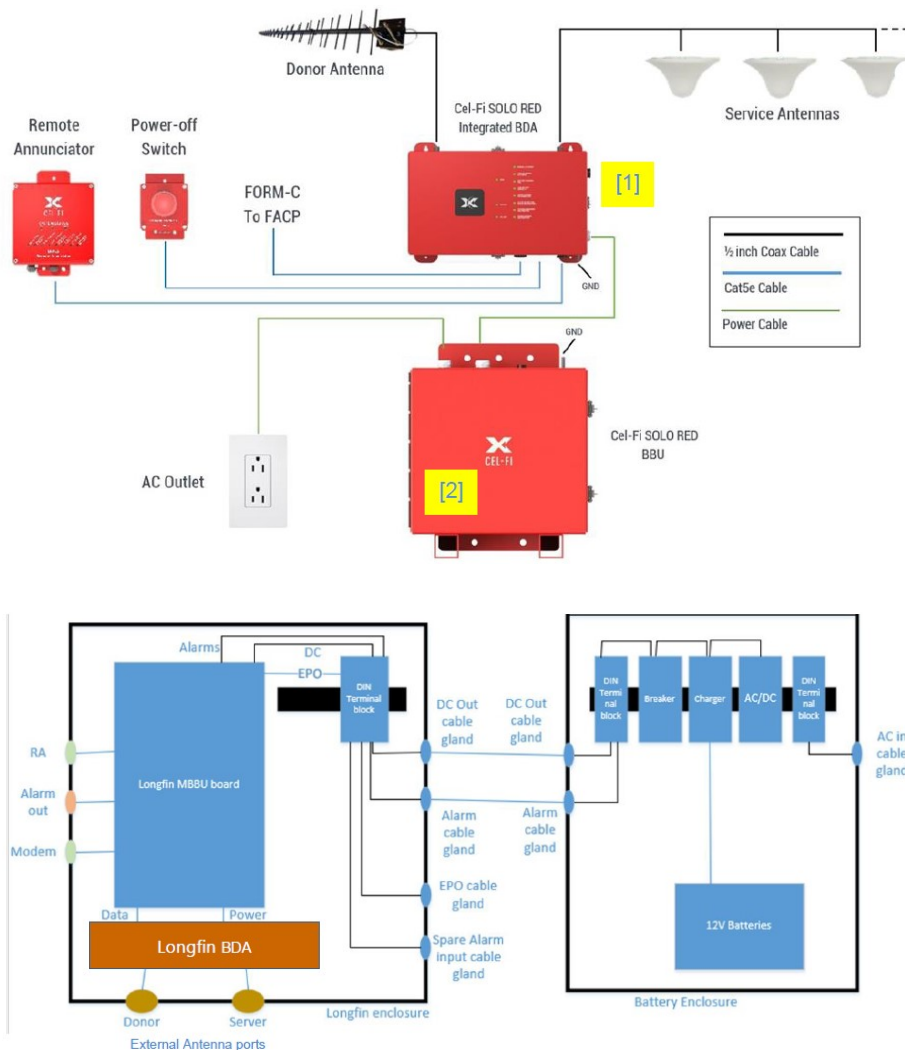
Donor Antenna

Service Antennas

Cel-Fi SOLO RED Integrated BDA

Remote Annunciator

Power-off Switch

FORM-C To FACP

[1]

GND

½ inch Coax Cable

Cat5e Cable

Power Cable

GND

CEL-FI

Cel-Fi SOLO RED BBU

AC Outlet

[2]

Alarms

DC

EPO

DIN Terminal block

RA

Alarm out

Modem

Longfin MBBU board

Data

Power

Longfin BDA

Donor

Server

External Antenna ports

Longfin enclosure

DC Out cable gland

Alarm cable gland

EPO cable gland

Spare Alarm input cable gland

DC Out cable gland

Alarm cable gland

DIN Terminal block

Breaker

Charger

AC/DC

DIN Terminal block

AC in cable gland

12V Batteries

Battery Enclosure